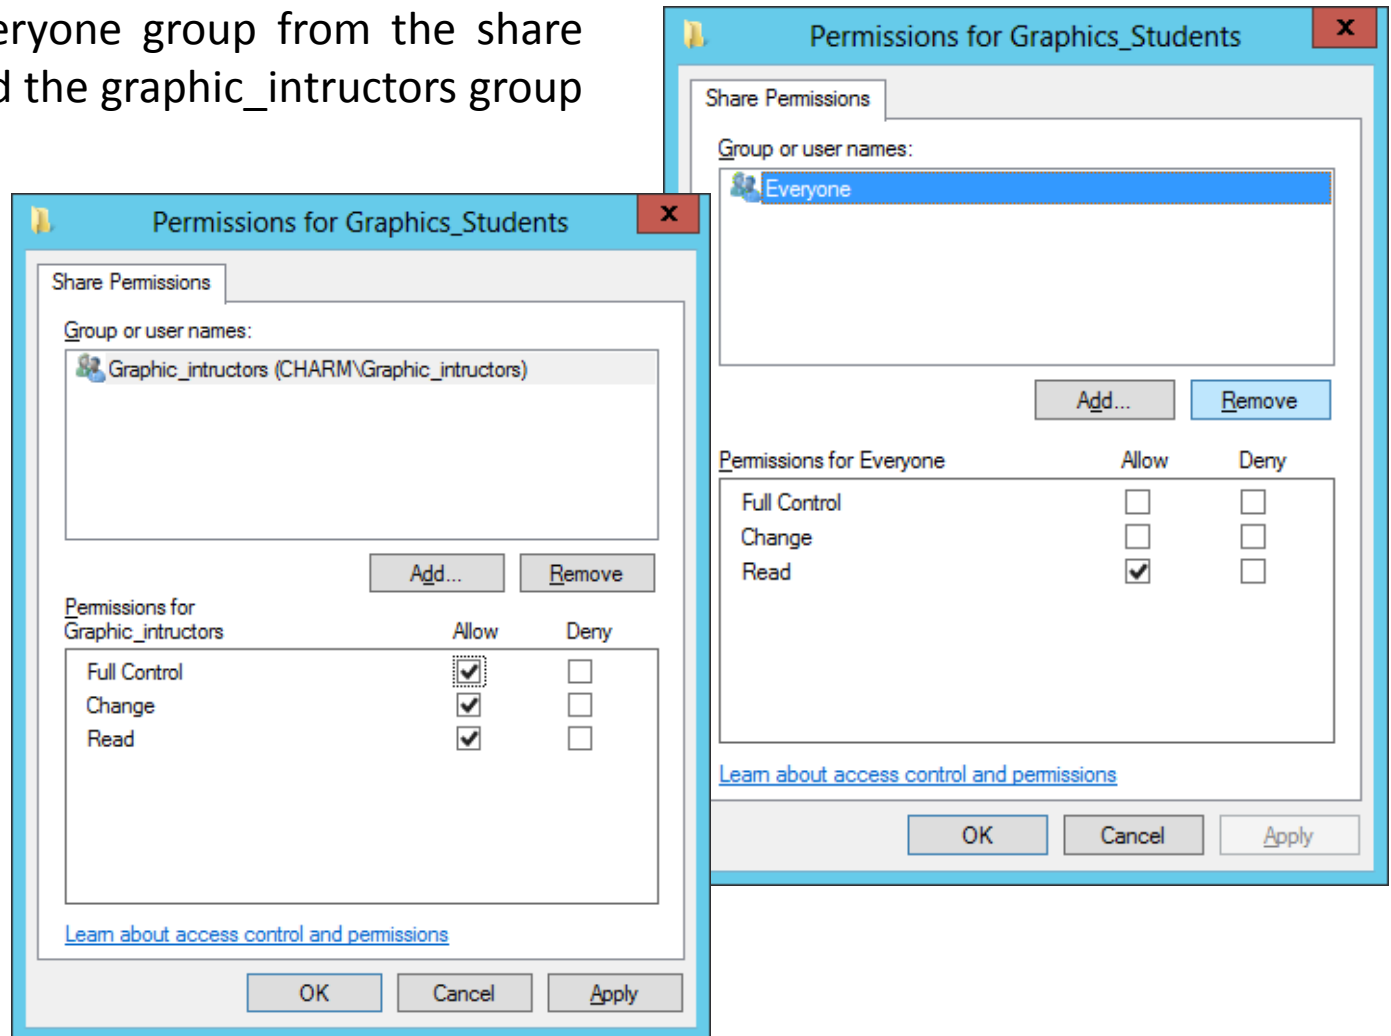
eryone group from the share
d the graphic_intructors group

Permissions for Graphics_Students
Share Permissions
Group or user names:
Everyone
Add...
Remove
Permissions for Everyone Allow Deny
Full Control
Change
Read
Learn about access control and permissions
OK Cancel Apply

Permissions for Graphics_Students
Share Permissions
Group or user names:
Graphic_intructors (CHARM\Graphic_intructors)
Add...
Remove
Permissions for Graphic_intructors Allow Deny
Full Control
Change
Read
Learn about access control and permissions
OK Cancel Apply